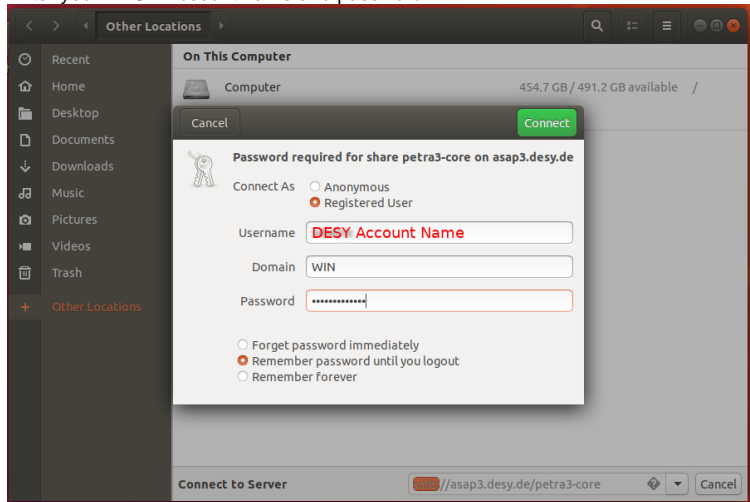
Other Locations

Recent
Home
Desktop
Documents
Downloads
Music
Pictures
Videos
Trash
+ Other Locations

On This Computer
Computer 454.7 GB / 491.2 GB available /

Cancel
Connect

Password required for share petra3-core on asap3.desy.de

Connect As
Anonymous
Registered User

Username DESY Account Name
Domain WIN
Password ••••••••••••••

Forget password immediately
Remember password until you logout
Remember forever

Connect to Server
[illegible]://asap3.desy.de/petra3-core
Cancel